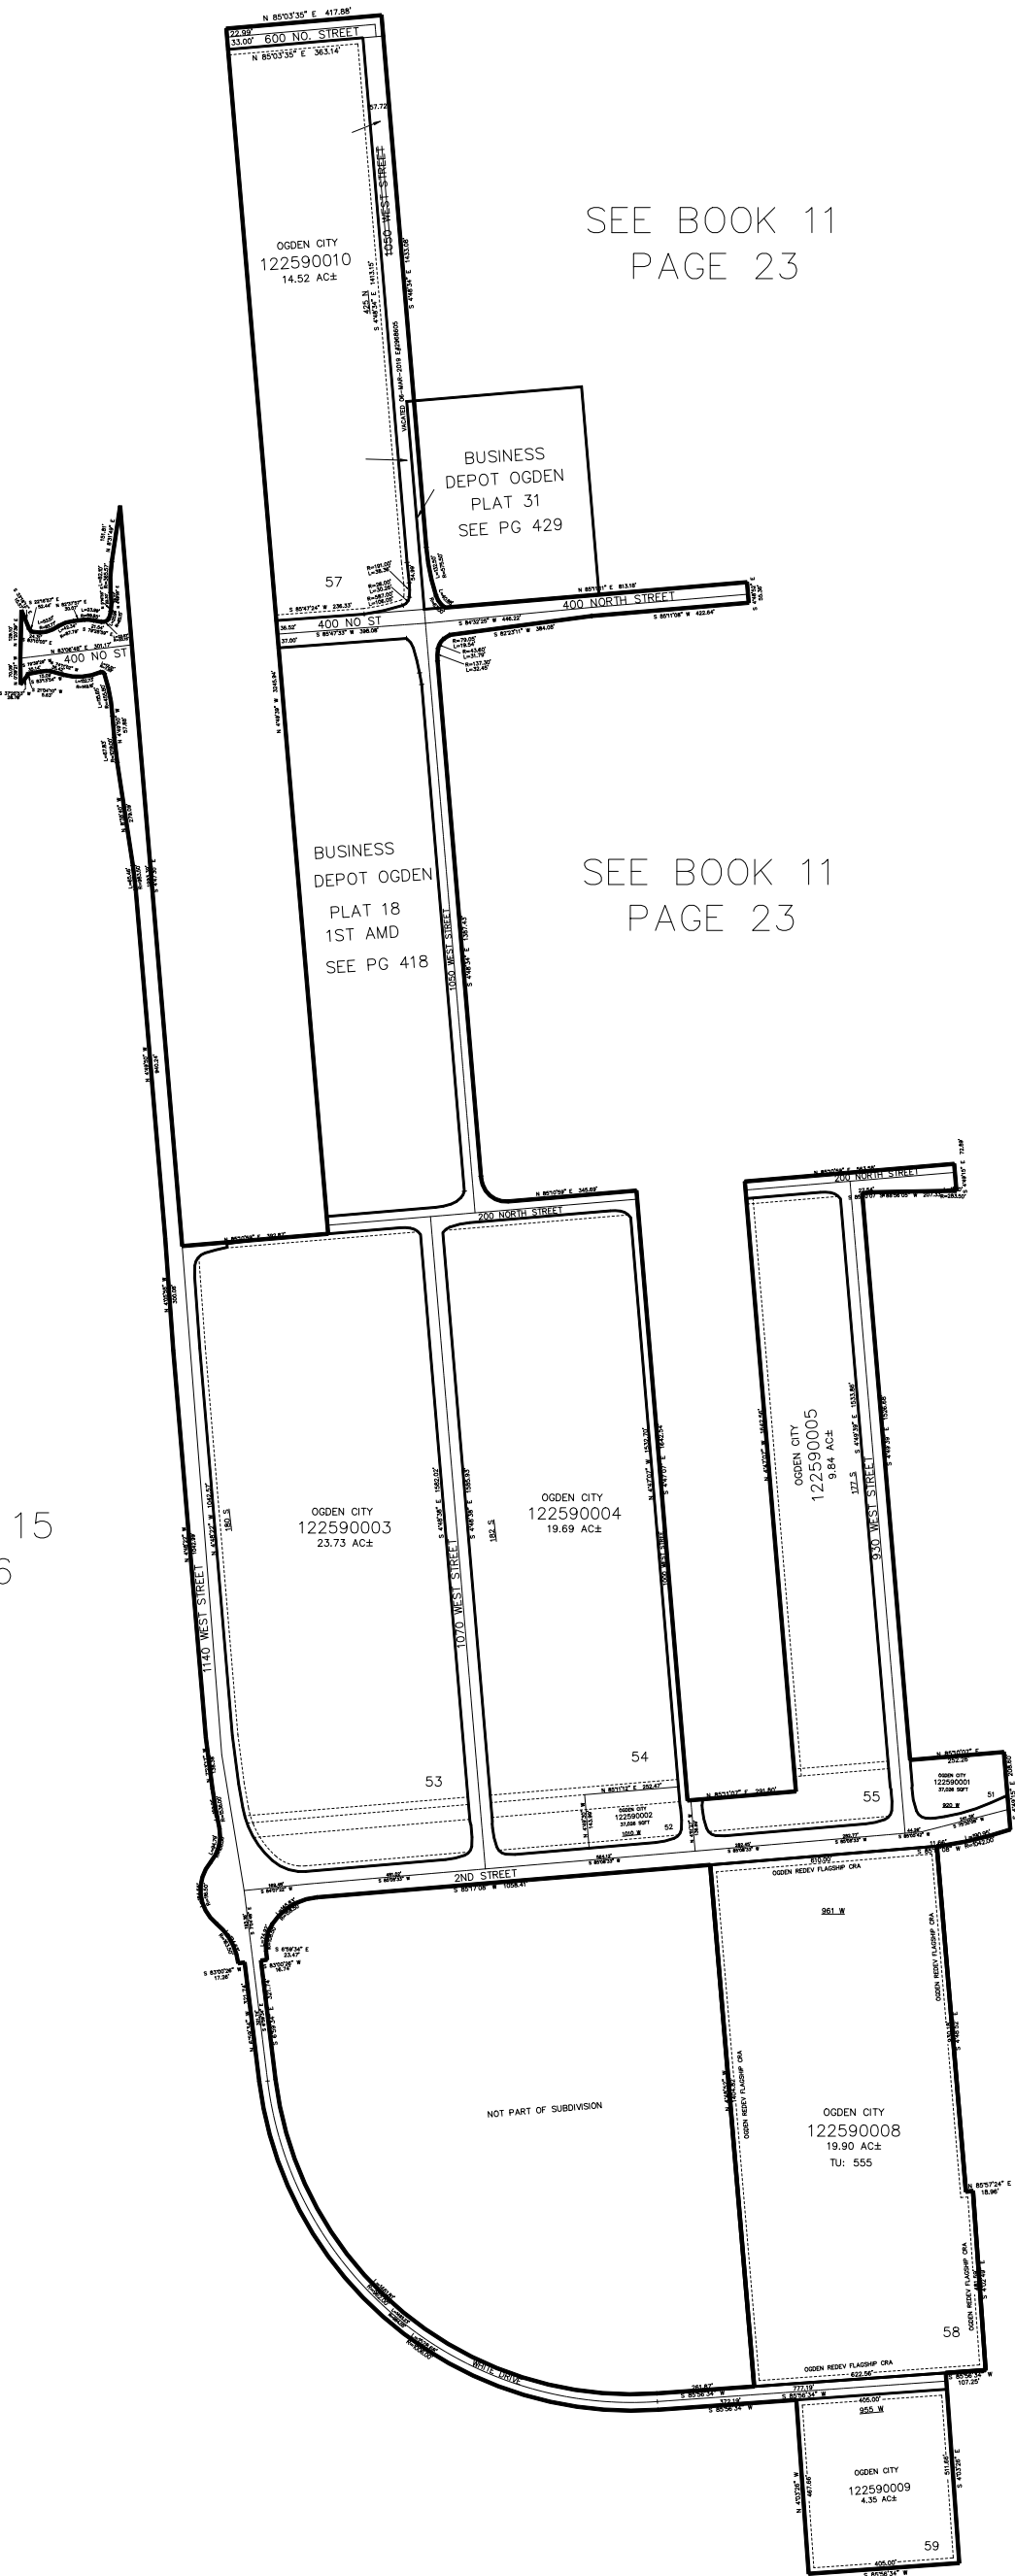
N 85°03'35" E 417.88'
22.99'
33.00'
600 NO. STREET
N 85°03'35" E 363.14'
57.72'
1050 WEST STREET
SEE BOOK 11
PAGE 23
OGDEN CITY
122590010
14.52 AC±
S 4°48'34" E 1413.15'
S 4°48'34" E 1433.09'
VACATED 06-MAR-2019 E#2968605
BUSINESS
DEPOT OGDEN
PLAT 31
SEE PG 429
57
400 NORTH STREET
N 85°11'11" E 813.18'
400 NO ST
S 85°47'24" W 236.33'
S 85°47'33" W 398.08'
S 84°32'25" W 446.22'
S 82°23'11" W 384.05'
400 NO ST
BUSINESS
DEPOT OGDEN
PLAT 18
1ST AMD
SEE PG 418
1050 WEST STREET
SEE BOOK 11
PAGE 23
N 85°10'39" E 345.69'
200 NORTH STREET
200 NORTH STREET
OGDEN CITY
122590005
9.84 AC±
177 S
930 WEST STREET
OGDEN CITY
122590003
23.73 AC±
180 S
OGDEN CITY
122590004
19.69 AC±
182 S
1070 WEST STREET
1140 WEST STREET
15
6
53
54
55
OGDEN CITY
122590001
51
OGDEN CITY
122590002
52
2ND STREET
S 85°17'08" W 1056.41'
OGDEN REDEV FLAGSHIP CRA
961 W
NOT PART OF SUBDIVISION
OGDEN REDEV FLAGSHIP CRA
OGDEN CITY
122590008
19.90 AC±
TU: 555
OGDEN REDEV FLAGSHIP CRA
58
WHITE DRIVE
OGDEN REDEV FLAGSHIP CRA
622.56'
777.19'
405.00'
955 W
OGDEN CITY
122590009
4.35 AC±
59
405.00'